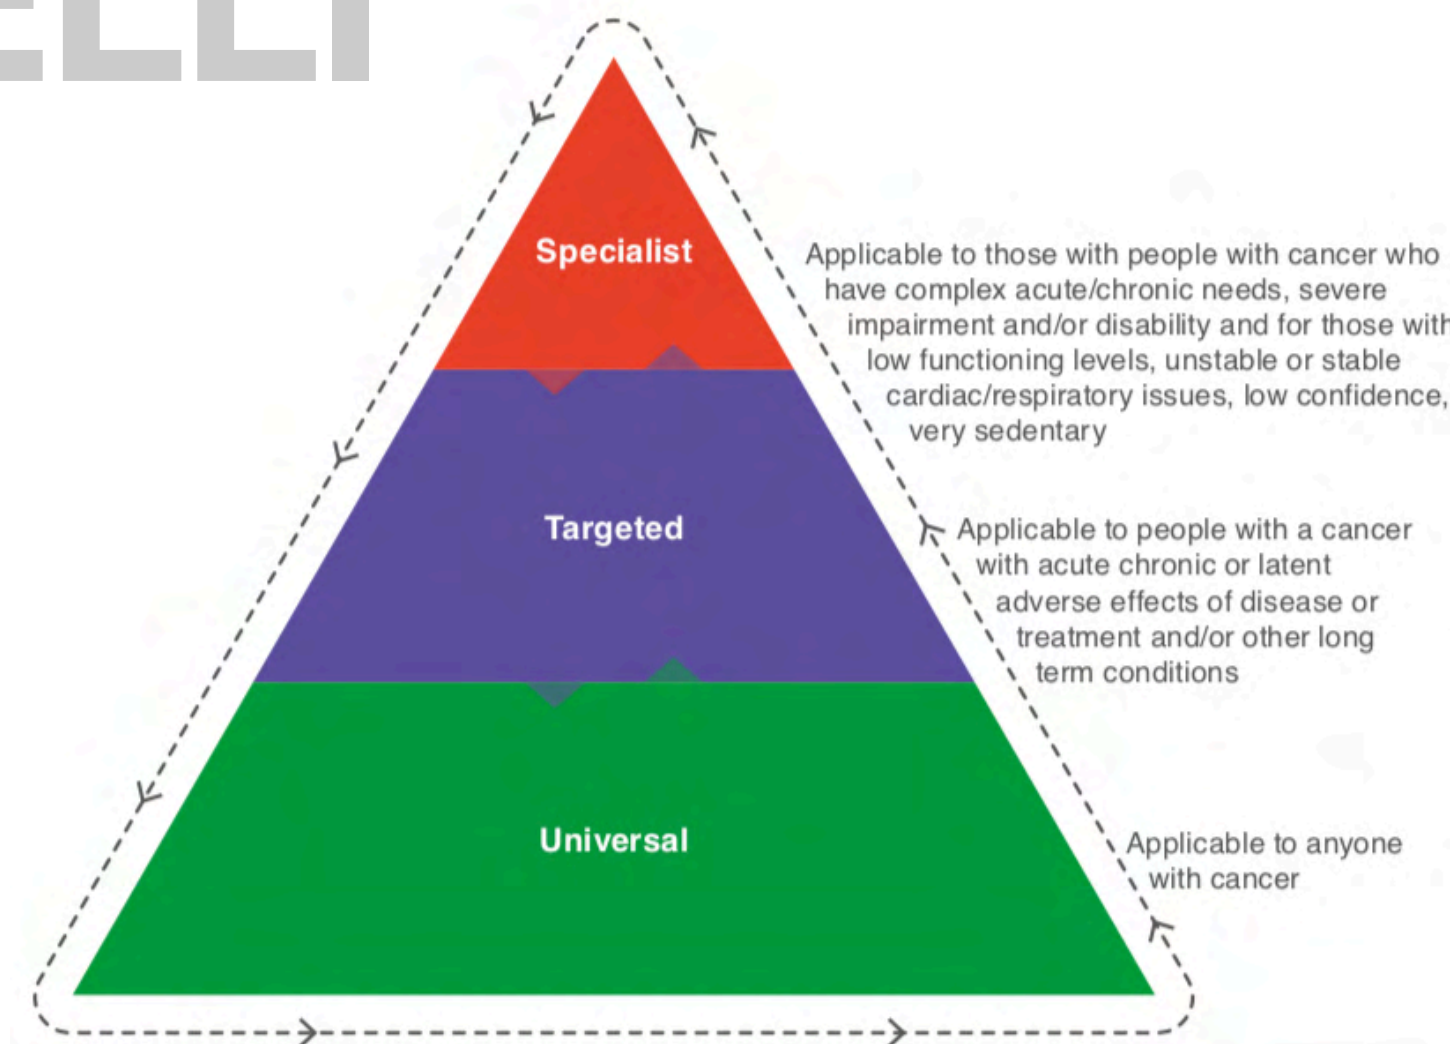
Specialist

Targeted

Universal

Applicable to those with people with cancer who have complex acute/chronic needs, severe impairment and/or disability and for those with low functioning levels, unstable or stable cardiac/respiratory issues, low confidence, very sedentary

Applicable to people with a cancer with acute chronic or latent adverse effects of disease or treatment and/or other long term conditions

Applicable to anyone with cancer